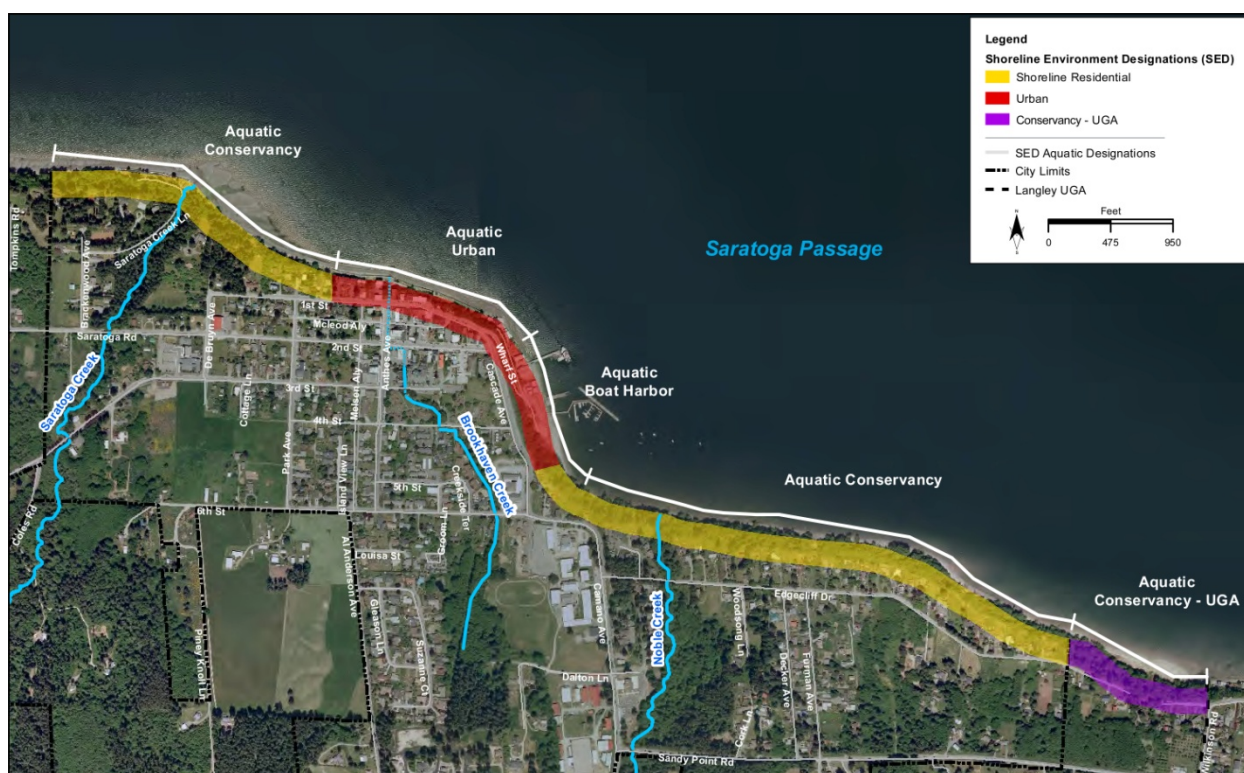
Legend
Shoreline Environment Designations (SED)
Shoreline Residential
Urban
Conservancy - UGA
SED Aquatic Designations
City Limits
Langley UGA
Feet
0 475 950

Aquatic Conservancy

Aquatic Urban

Saratoga Passage

Aquatic Boat Harbor

Aquatic Conservancy

Aquatic Conservancy - UGA

Tompkins Rd
Brookswood Ave
Saratoga Creek Ln
Saratoga Rd
Saratoga Creek
De Bruyn Ave
College Ln
Park Ave
1st St
Mcleod Aly
2nd St
3rd St
4th St
5th St
6th St
Melson Aly
Anthes Ave
Island View Ln
Wharf St
Cascade Ave
Brookhaven Creek
Creekside Ter
Goosen Ln
Louisa St
Al Anderson Ave
Gleason Ln
Suzanne Ct
Piney Knoll Ln
Coles Rd
Camano Ave
Noble Creek
Edgecliff Dr
Woodsong Ln
Decker Ave
Furman Ave
Dalton Ln
Cook Ln
Sandy Point Rd
Wilkinson Rd